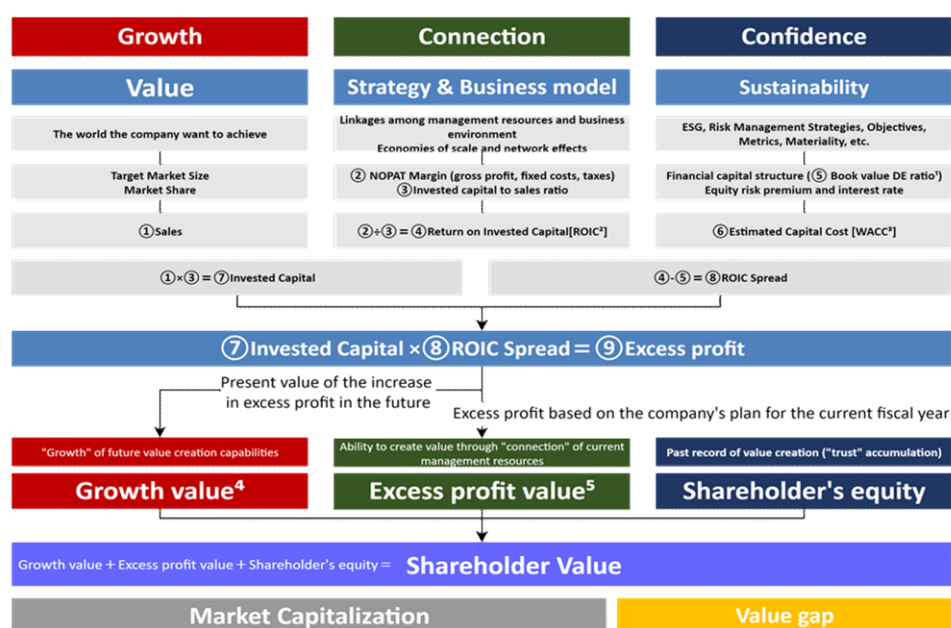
Growth

Connection

Confidence

Value

Strategy & Business model

Sustainability

The world the company want to achieve

Linkages among management resources and business environment
Economies of scale and network effects

ESG, Risk Management Strategies, Objectives, Metrics, Materiality, etc.

Target Market Size
Market Share

② NOPAT Margin (gross profit, fixed costs, taxes)
③ Invested capital to sales ratio

Financial capital structure (⑤ Book value DE ratio¹)
Equity risk premium and interest rate

①Sales

②÷③ = ④Return on Invested Capital[ROIC²]

⑥Estimated Capital Cost [WACC³]

①×③ = ⑦Invested Capital

④-⑤ = ⑧ROIC Spread

⑦Invested Capital ×⑧ROIC Spread = ⑨Excess profit

Present value of the increase in excess profit in the future

Excess profit based on the company's plan for the current fiscal year

"Growth" of future value creation capabilities

Ability to create value through "connection" of current management resources

Past record of value creation ("trust" accumulation)

Growth value⁴

Excess profit value⁵

Shareholder's equity

Growth value + Excess profit value + Shareholder's equity = Shareholder Value

Market Capitalization

Value gap